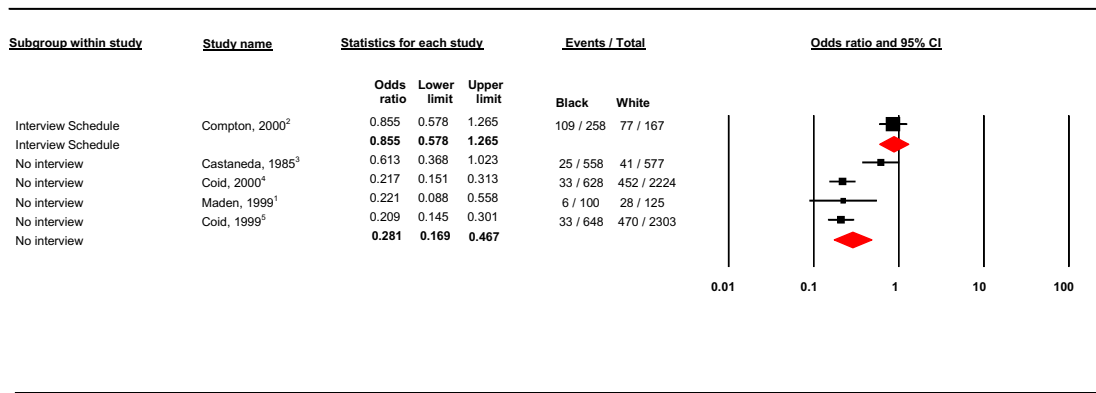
| Subgroup within study | Study name | Odds ratio | Lower limit | Upper limit | Black | White |
|---|---|---|---|---|---|---|
| | | **Statistics for each study** | | | **Events / Total** | |
| Interview Schedule | Compton, 2000$^2$ | 0.855 | 0.578 | 1.265 | 109 / 258 | 77 / 167 |
| Interview Schedule | | **0.855** | **0.578** | **1.265** | | |
| No interview | Castaneda, 1985$^3$ | 0.613 | 0.368 | 1.023 | 25 / 558 | 41 / 577 |
| No interview | Coid, 2000$^4$ | 0.217 | 0.151 | 0.313 | 33 / 628 | 452 / 2224 |
| No interview | Maden, 1999$^1$ | 0.221 | 0.088 | 0.558 | 6 / 100 | 28 / 125 |
| No interview | Coid, 1999$^5$ | 0.209 | 0.145 | 0.301 | 33 / 648 | 470 / 2303 |
| No interview | | **0.281** | **0.169** | **0.467** | | |

Odds ratio and 95% CI

0.01 0.1 1 10 100